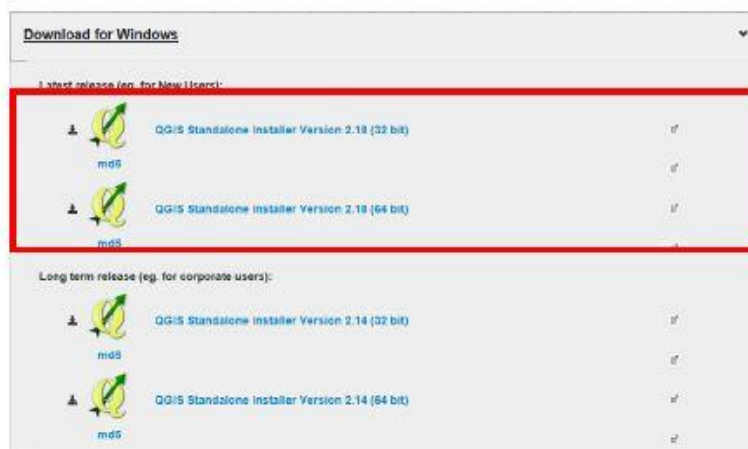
Download for Windows

Latest release (eg. for New Users):

QGIS Standalone Installer Version 2.18 (32 bit)

md5

QGIS Standalone Installer Version 2.18 (64 bit)

md5

Long term release (eg. for corporate users):

QGIS Standalone Installer Version 2.14 (32 bit)

md5

QGIS Standalone Installer Version 2.14 (64 bit)

md5